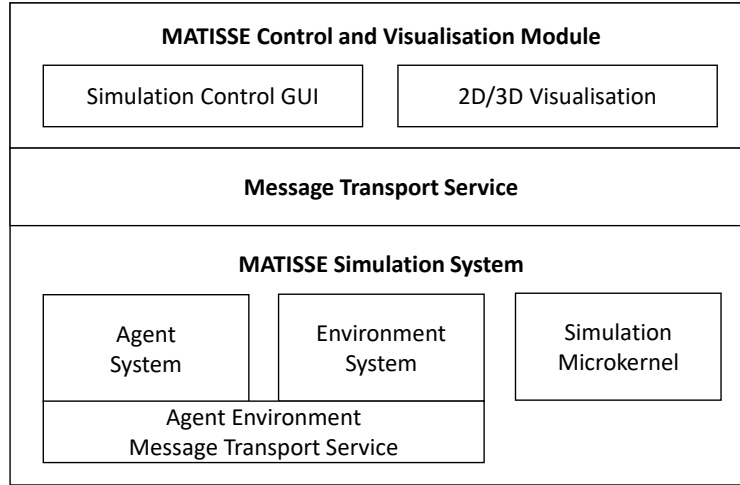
MATISSE Control and Visualisation Module

Simulation Control GUI

2D/3D Visualisation

Message Transport Service

MATISSE Simulation System

Agent System

Environment System

Simulation Microkernel

Agent Environment Message Transport Service